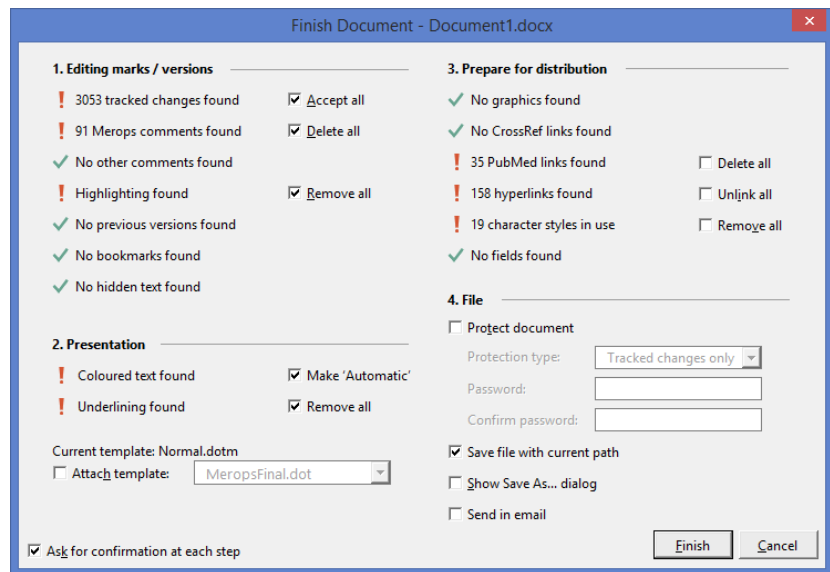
Finish Document - Document1.docx

1. Editing marks / versions

3053 tracked changes found
Accept all

91 Merops comments found
Delete all

No other comments found

Highlighting found
Remove all

No previous versions found

No bookmarks found

No hidden text found

2. Presentation

Coloured text found
Make 'Automatic'

Underlining found
Remove all

Current template: Normal.dotm

Attach template: MeropsFinal.dot

3. Prepare for distribution

No graphics found

No CrossRef links found

35 PubMed links found
Delete all

158 hyperlinks found
Unlink all

19 character styles in use
Remove all

No fields found

4. File

Protect document

Protection type: Tracked changes only

Password:

Confirm password:

Save file with current path

Show Save As... dialog

Send in email

Ask for confirmation at each step

Finish

Cancel